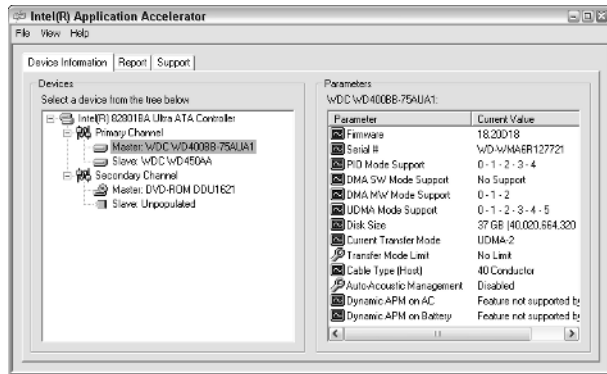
Intel(R) Application Accelerator

File View Help

Device Information | Report | Support

Devices

Select a device from the tree below

Intel(R) 82801BA Ultra ATA Controller
Primary Channel
Master: WDC WD400BB-75AUA1
Slave: WDC WD450AA
Secondary Channel
Master: DVD-ROM DDU1621
Slave: Unpopulated

Parameters

WDC WD400BB-75AUA1:

| Parameter | Current Value |
|---|---|
| Firmware | 18.20D18 |
| Serial # | WD-WMA6R127721 |
| PIO Mode Support | 0 - 1 - 2 - 3 - 4 |
| DMA SW Mode Support | No Support |
| DMA MW Mode Support | 0 - 1 - 2 |
| UDMA Mode Support | 0 - 1 - 2 - 3 - 4 - 5 |
| Disk Size | 37 GB [40,020,664,320 |
| Current Transfer Mode | UDMA-2 |
| Transfer Mode Limit | No Limit |
| Cable Type (Host) | 40 Conductor |
| Auto-Acoustic Management | Disabled |
| Dynamic APM on AC | Feature not supported by |
| Dynamic APM on Battery | Feature not supported by |